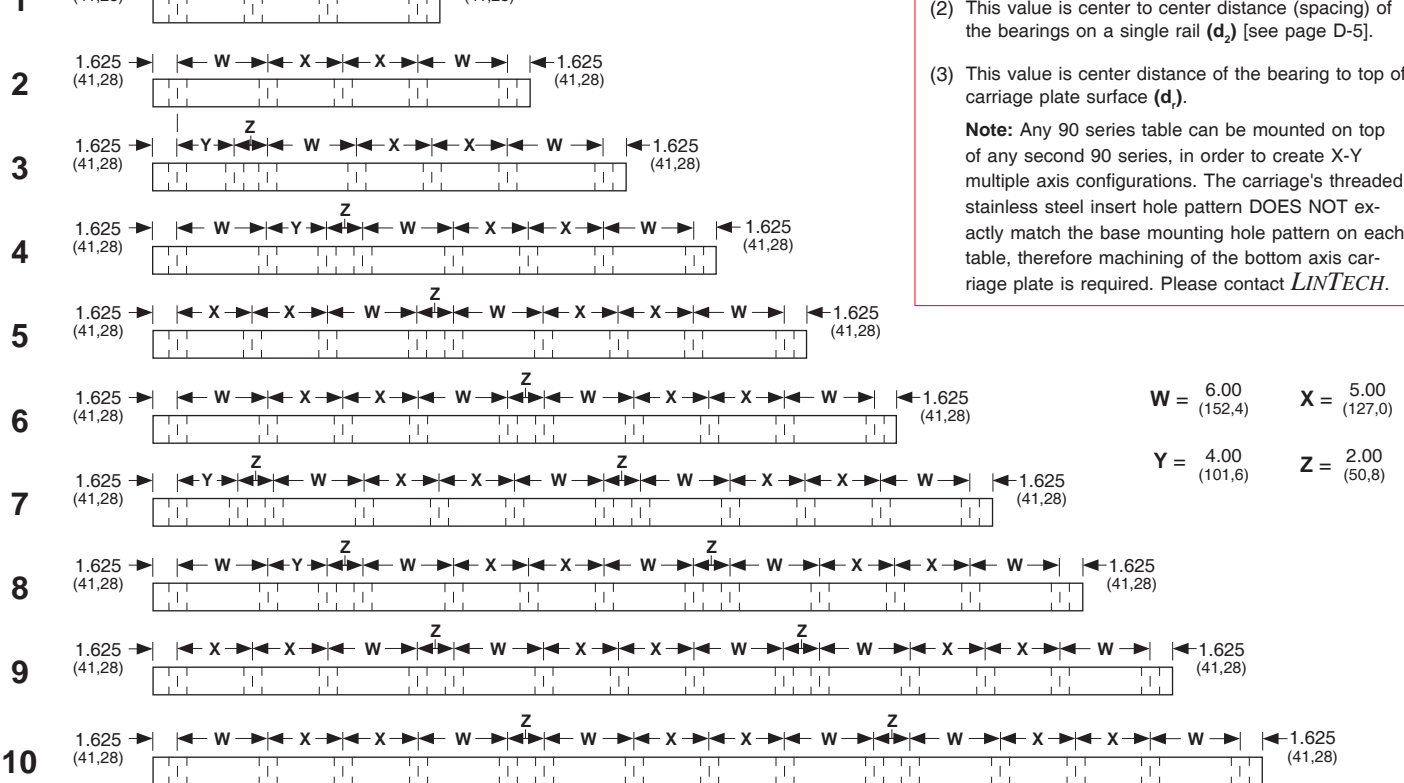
1

2 1.625 (41,28) W X X W 1.625 (41,28)

3 1.625 (41,28) Y Z W X X W 1.625 (41,28)

4 1.625 (41,28) W Y Z W X X W 1.625 (41,28)

5 1.625 (41,28) X X W Z W X X W 1.625 (41,28)

6 1.625 (41,28) W X X W Z W X X W 1.625 (41,28)

7 1.625 (41,28) Y Z W X X W Z W X X W 1.625 (41,28)

8 1.625 (41,28) W Y Z W X X W Z W X X W 1.625 (41,28)

9 1.625 (41,28) X X W Z W X X W Z W X X W 1.625 (41,28)

10 1.625 (41,28) W X X W Z W X X W Z W X X W 1.625 (41,28)

(2) This value is center to center distance (spacing) of the bearings on a single rail **(d$_2$)** [see page D-5].

(3) This value is center distance of the bearing to top of carriage plate surface **(d$_r$)**.

**Note:** Any 90 series table can be mounted on top of any second 90 series, in order to create X-Y multiple axis configurations. The carriage's threaded stainless steel insert hole pattern DOES NOT exactly match the base mounting hole pattern on each table, therefore machining of the bottom axis carriage plate is required. Please contact LINTECH.

W = 6.00 (152,4) X = 5.00 (127,0)

Y = 4.00 (101,6) Z = 2.00 (50,8)